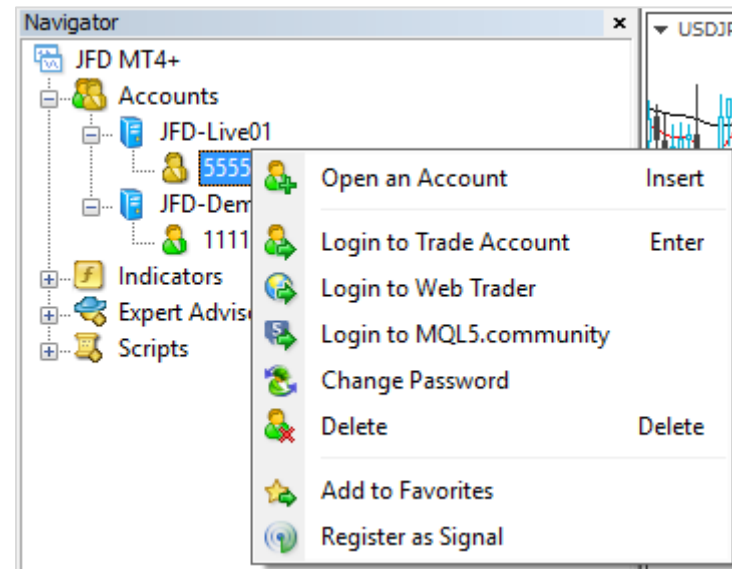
Navigator ×

USDJP

JFD MT4+

Accounts

JFD-Live01

5555

JFD-Dem

1111

Indicators

Expert Advis

Scripts

Open an Account Insert

Login to Trade Account Enter

Login to Web Trader

Login to MQL5.community

Change Password

Delete Delete

Add to Favorites

Register as Signal